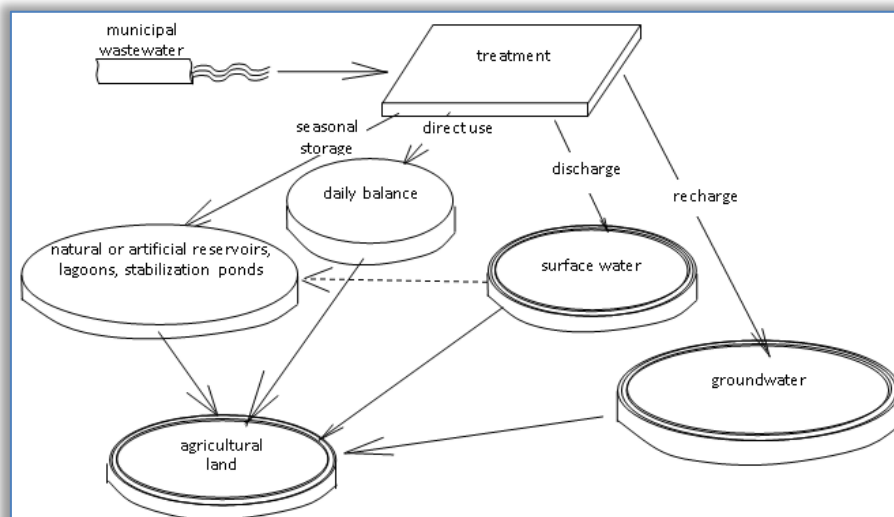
municipal wastewater

treatment

seasonal storage

direct use

discharge

recharge

daily balance

natural or artificial reservoirs, lagoons, stabilization ponds

surface water

groundwater

agricultural land